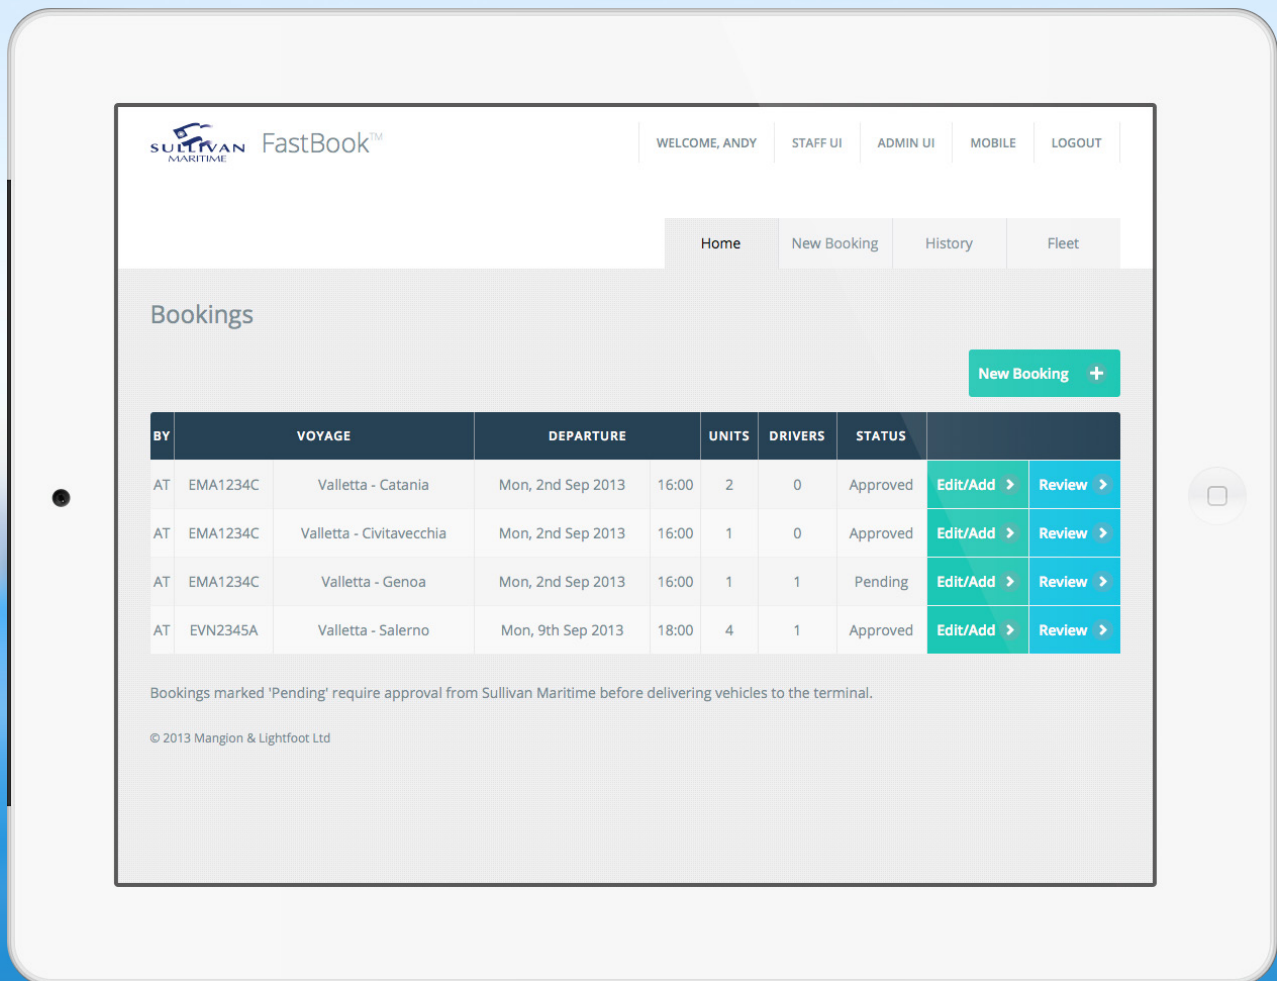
SULLIVAN MARITIME FastBook™

WELCOME, ANDY | STAFF UI | ADMIN UI | MOBILE | LOGOUT

Home | New Booking | History | Fleet

Bookings

New Booking +

| BY | VOYAGE | | DEPARTURE | | UNITS | DRIVERS | STATUS | | |
|---|---|---|---|---|---|---|---|---|---|
| AT | EMA1234C | Valletta - Catania | Mon, 2nd Sep 2013 | 16:00 | 2 | 0 | Approved | Edit/Add | Review |
| AT | EMA1234C | Valletta - Civitavecchia | Mon, 2nd Sep 2013 | 16:00 | 1 | 0 | Approved | Edit/Add | Review |
| AT | EMA1234C | Valletta - Genoa | Mon, 2nd Sep 2013 | 16:00 | 1 | 1 | Pending | Edit/Add | Review |
| AT | EVN2345A | Valletta - Salerno | Mon, 9th Sep 2013 | 18:00 | 4 | 1 | Approved | Edit/Add | Review |

Bookings marked 'Pending' require approval from Sullivan Maritime before delivering vehicles to the terminal.

© 2013 Mangion & Lightfoot Ltd